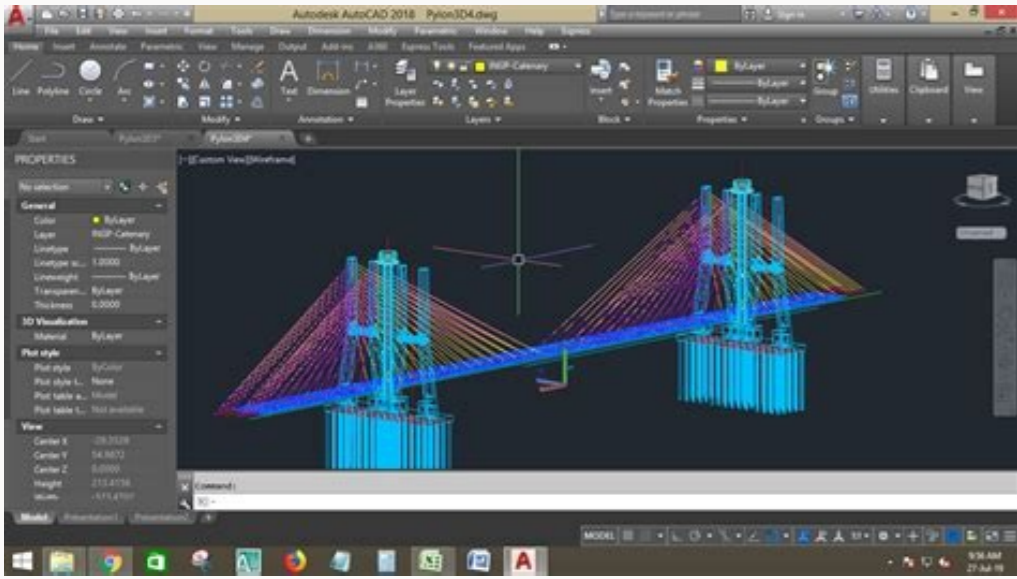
Autodesk AutoCAD 2018 Pylon3D4.dwg

Type a keyword or phrase

Sign In

File Edit View Insert Format Tools Draw Dimension Modify Parametric Window Help Express

Home Insert Annotate Parametric View Manage Output Add-ins A360 Express Tools Featured Apps

Line Polyline Circle Arc

Draw

Modify

Text Dimension

Annotation

Layer Properties

INGP-Catenary

Layers

Insert

Block

Match Properties

ByLayer

ByLayer

ByLayer

Properties

Group

Groups

Utilities

Clipboard

View

Start Pylon3D3* Pylon3D4*

PROPERTIES

No selection

General

Color ByLayer

Layer INGP-Catenary

Linetype ByLayer

Linetype sc... 1.0000

Lineweight ByLayer

Transparen... ByLayer

Thickness 0.0000

3D Visualization

Material ByLayer

Plot style

Plot style ByColor

Plot style t... None

Plot table a... Model

Plot table t... Not available

View

Center X -28.3528

Center Y 54.9672

Center Z 0.0000

Height 213.4156

Width -111.4761

[-][Custom View][Wireframe]

Unnamed

Command:

Model Presentation1 Presentation2

MODEL

9:36 AM
27-Jul-18